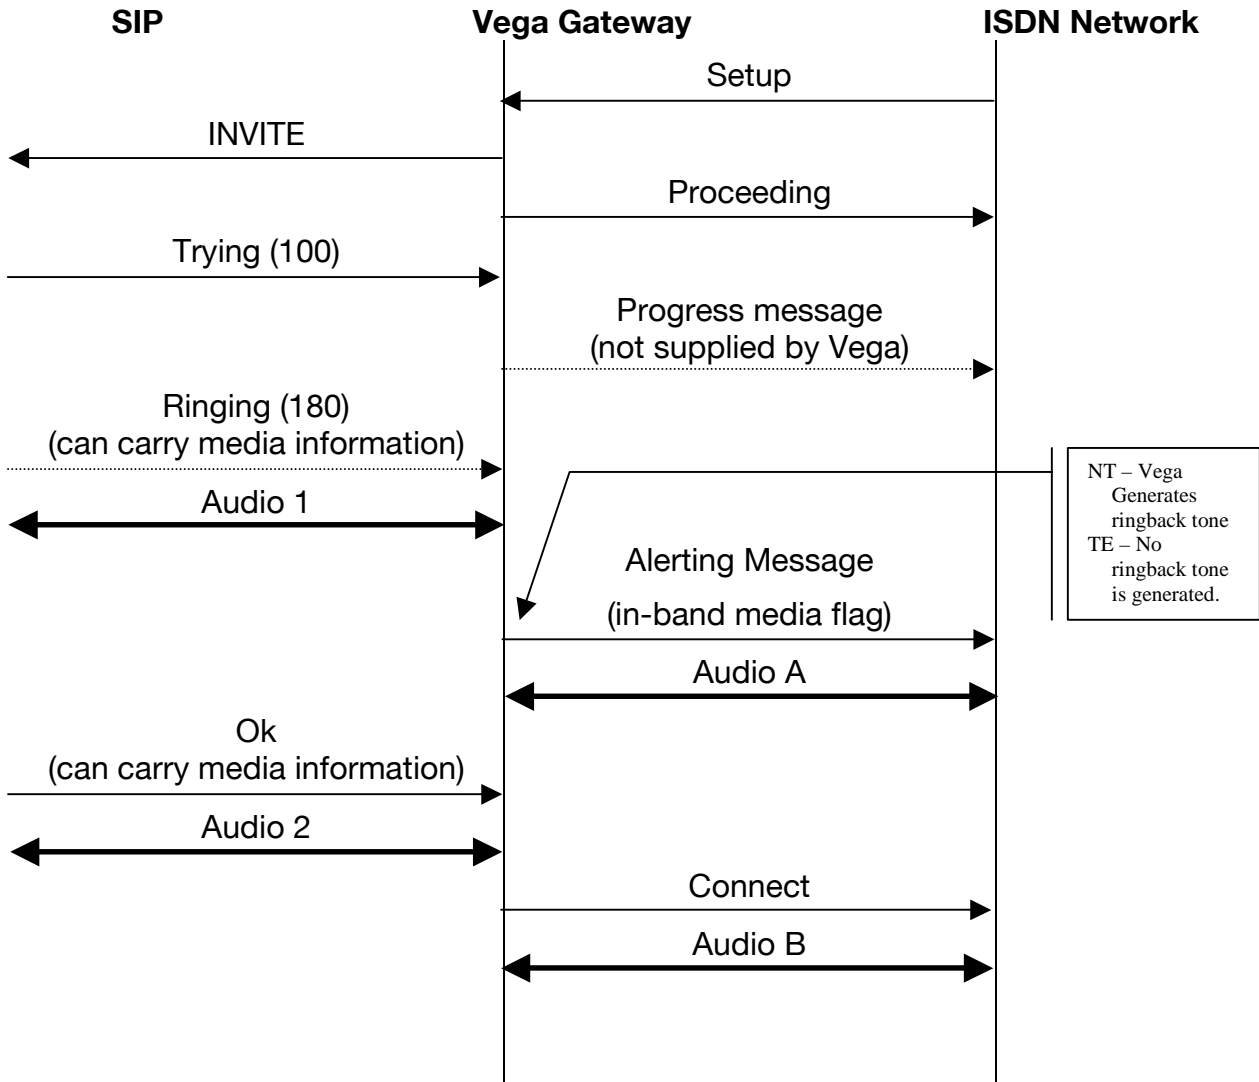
SIP

Vega Gateway

ISDN Network

Setup

INVITE

Proceeding

Trying (100)

Progress message (not supplied by Vega)

Ringing (180) (can carry media information)

NT – Vega Generates ringback tone
TE – No ringback tone is generated.

Audio 1

Alerting Message

(in-band media flag)

Audio A

Ok (can carry media information)

Audio 2

Connect

Audio B